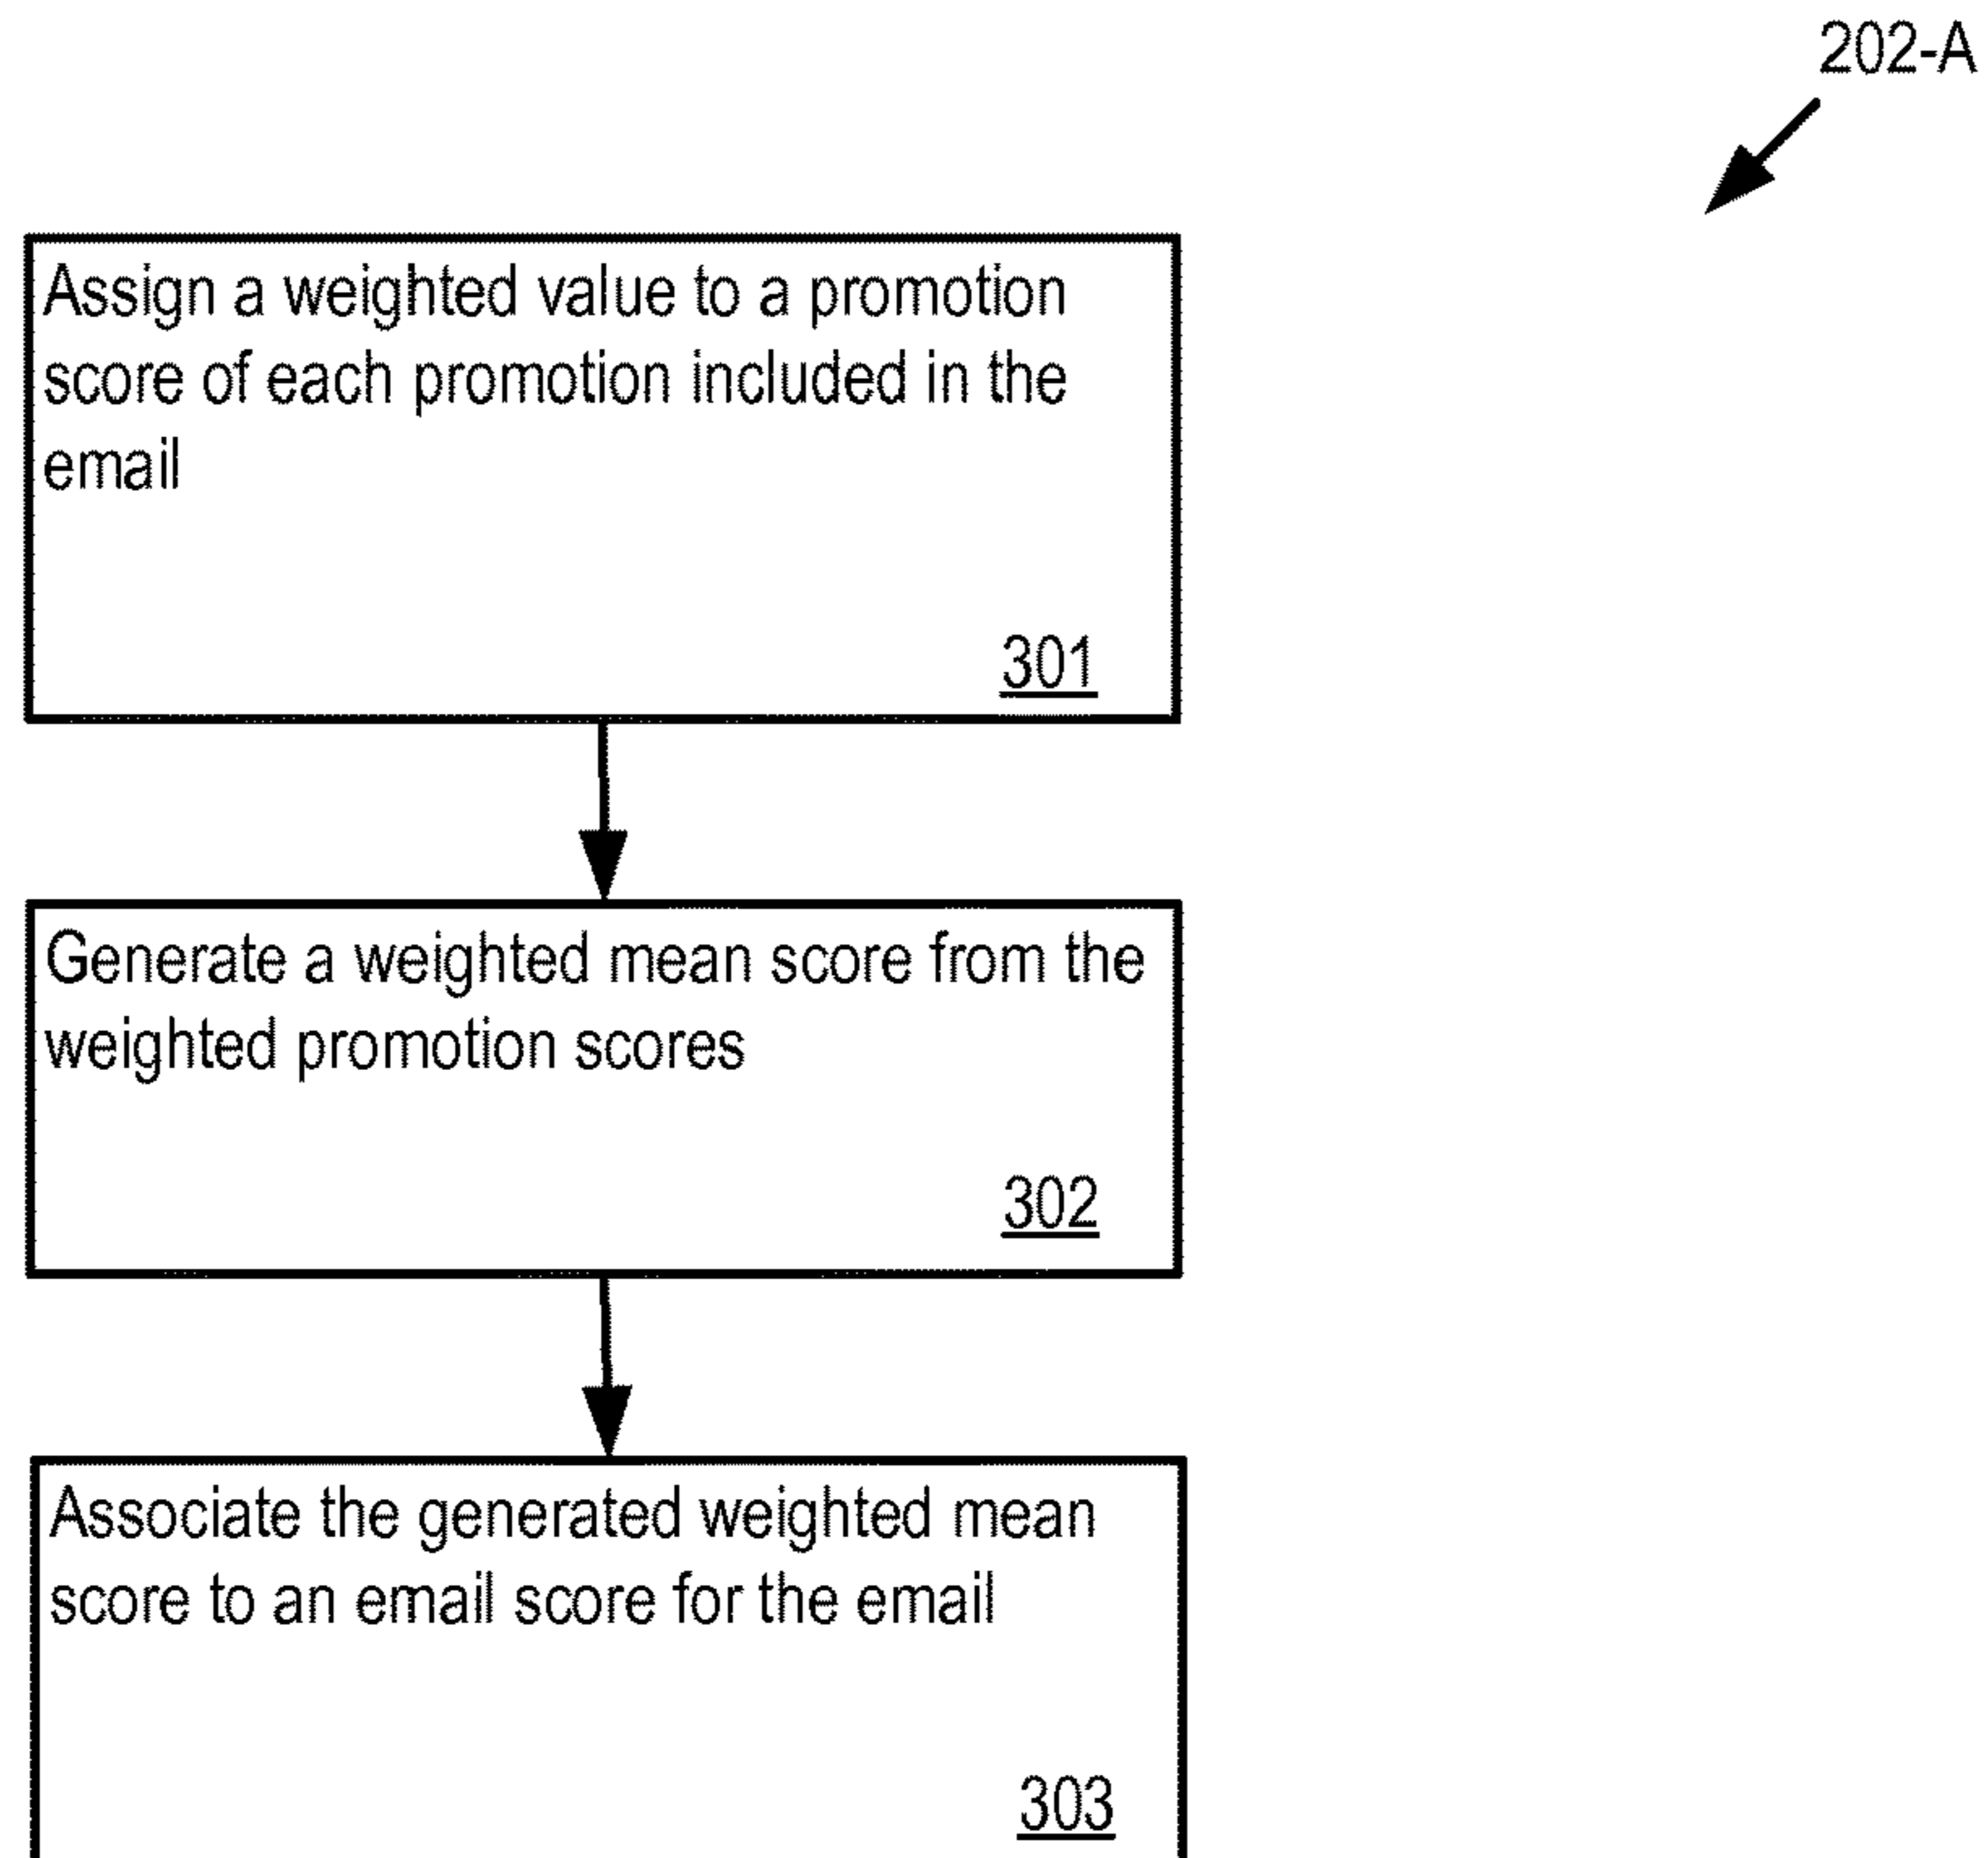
202-A

Assign a weighted value to a promotion score of each promotion included in the email

301

Generate a weighted mean score from the weighted promotion scores

302

Associate the generated weighted mean score to an email score for the email

303